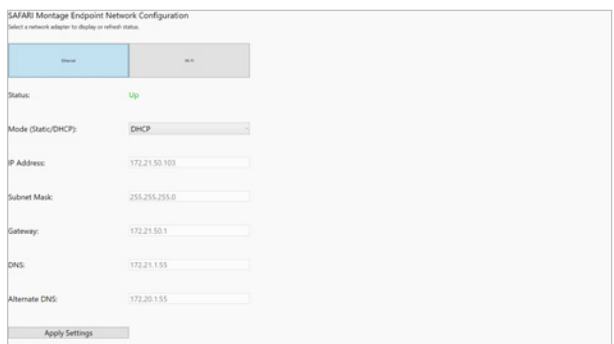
SAFARI Montage Endpoint Network Configuration
Select a network adapter to display or refresh status.

Ethernet

Wi-Fi

Status: Up

Mode (Static/DHCP): DHCP

IP Address: 172.21.50.103

Subnet Mask: 255.255.255.0

Gateway: 172.21.50.1

DNS: 172.21.1.55

Alternate DNS: 172.20.1.55

Apply Settings